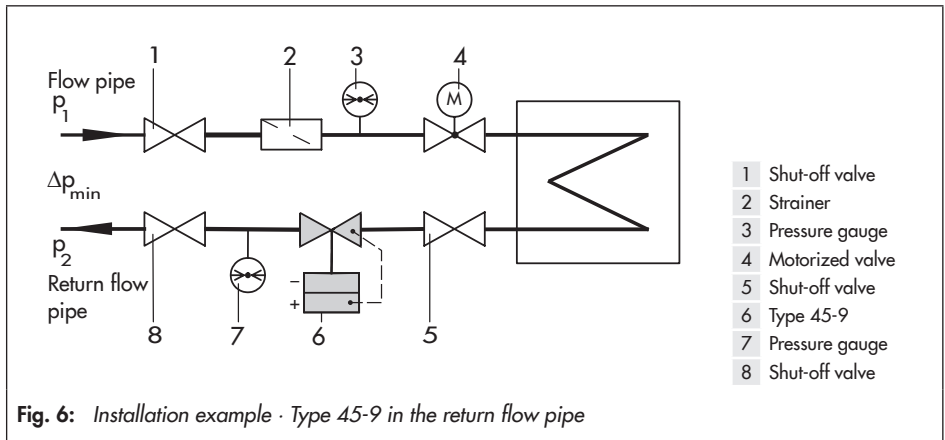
1 2 3 4

Flow pipe
$p_1$

M

$\Delta p_{min}$

$p_2$

Return flow pipe

−
+

8 7 6 5

| | |
|---|---|
| 1 | Shut-off valve |
| 2 | Strainer |
| 3 | Pressure gauge |
| 4 | Motorized valve |
| 5 | Shut-off valve |
| 6 | Type 45-9 |
| 7 | Pressure gauge |
| 8 | Shut-off valve |

**Fig. 6:** *Installation example · Type 45-9 in the return flow pipe*